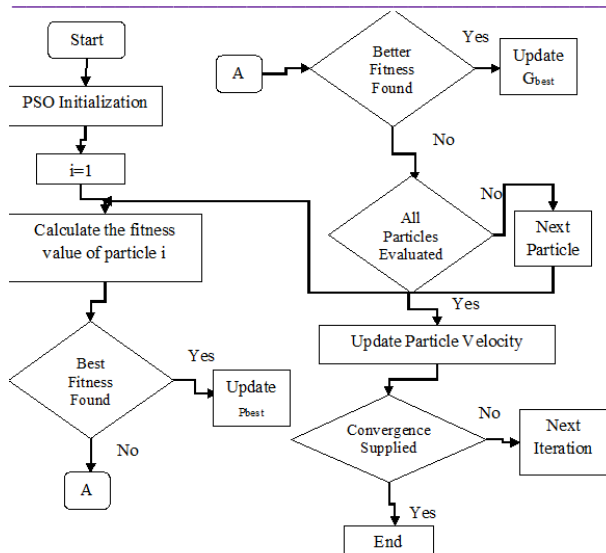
Start

PSO Initialization

i=1

Calculate the fitness value of particle i

Best Fitness Found

Yes

Update $_{Pbest}$

No

A

A

Better Fitness Found

Yes

Update $G_{best}$

No

All Particles Evaluated

No

Next Particle

Yes

Update Particle Velocity

Convergence Supplied

No

Next Iteration

Yes

End